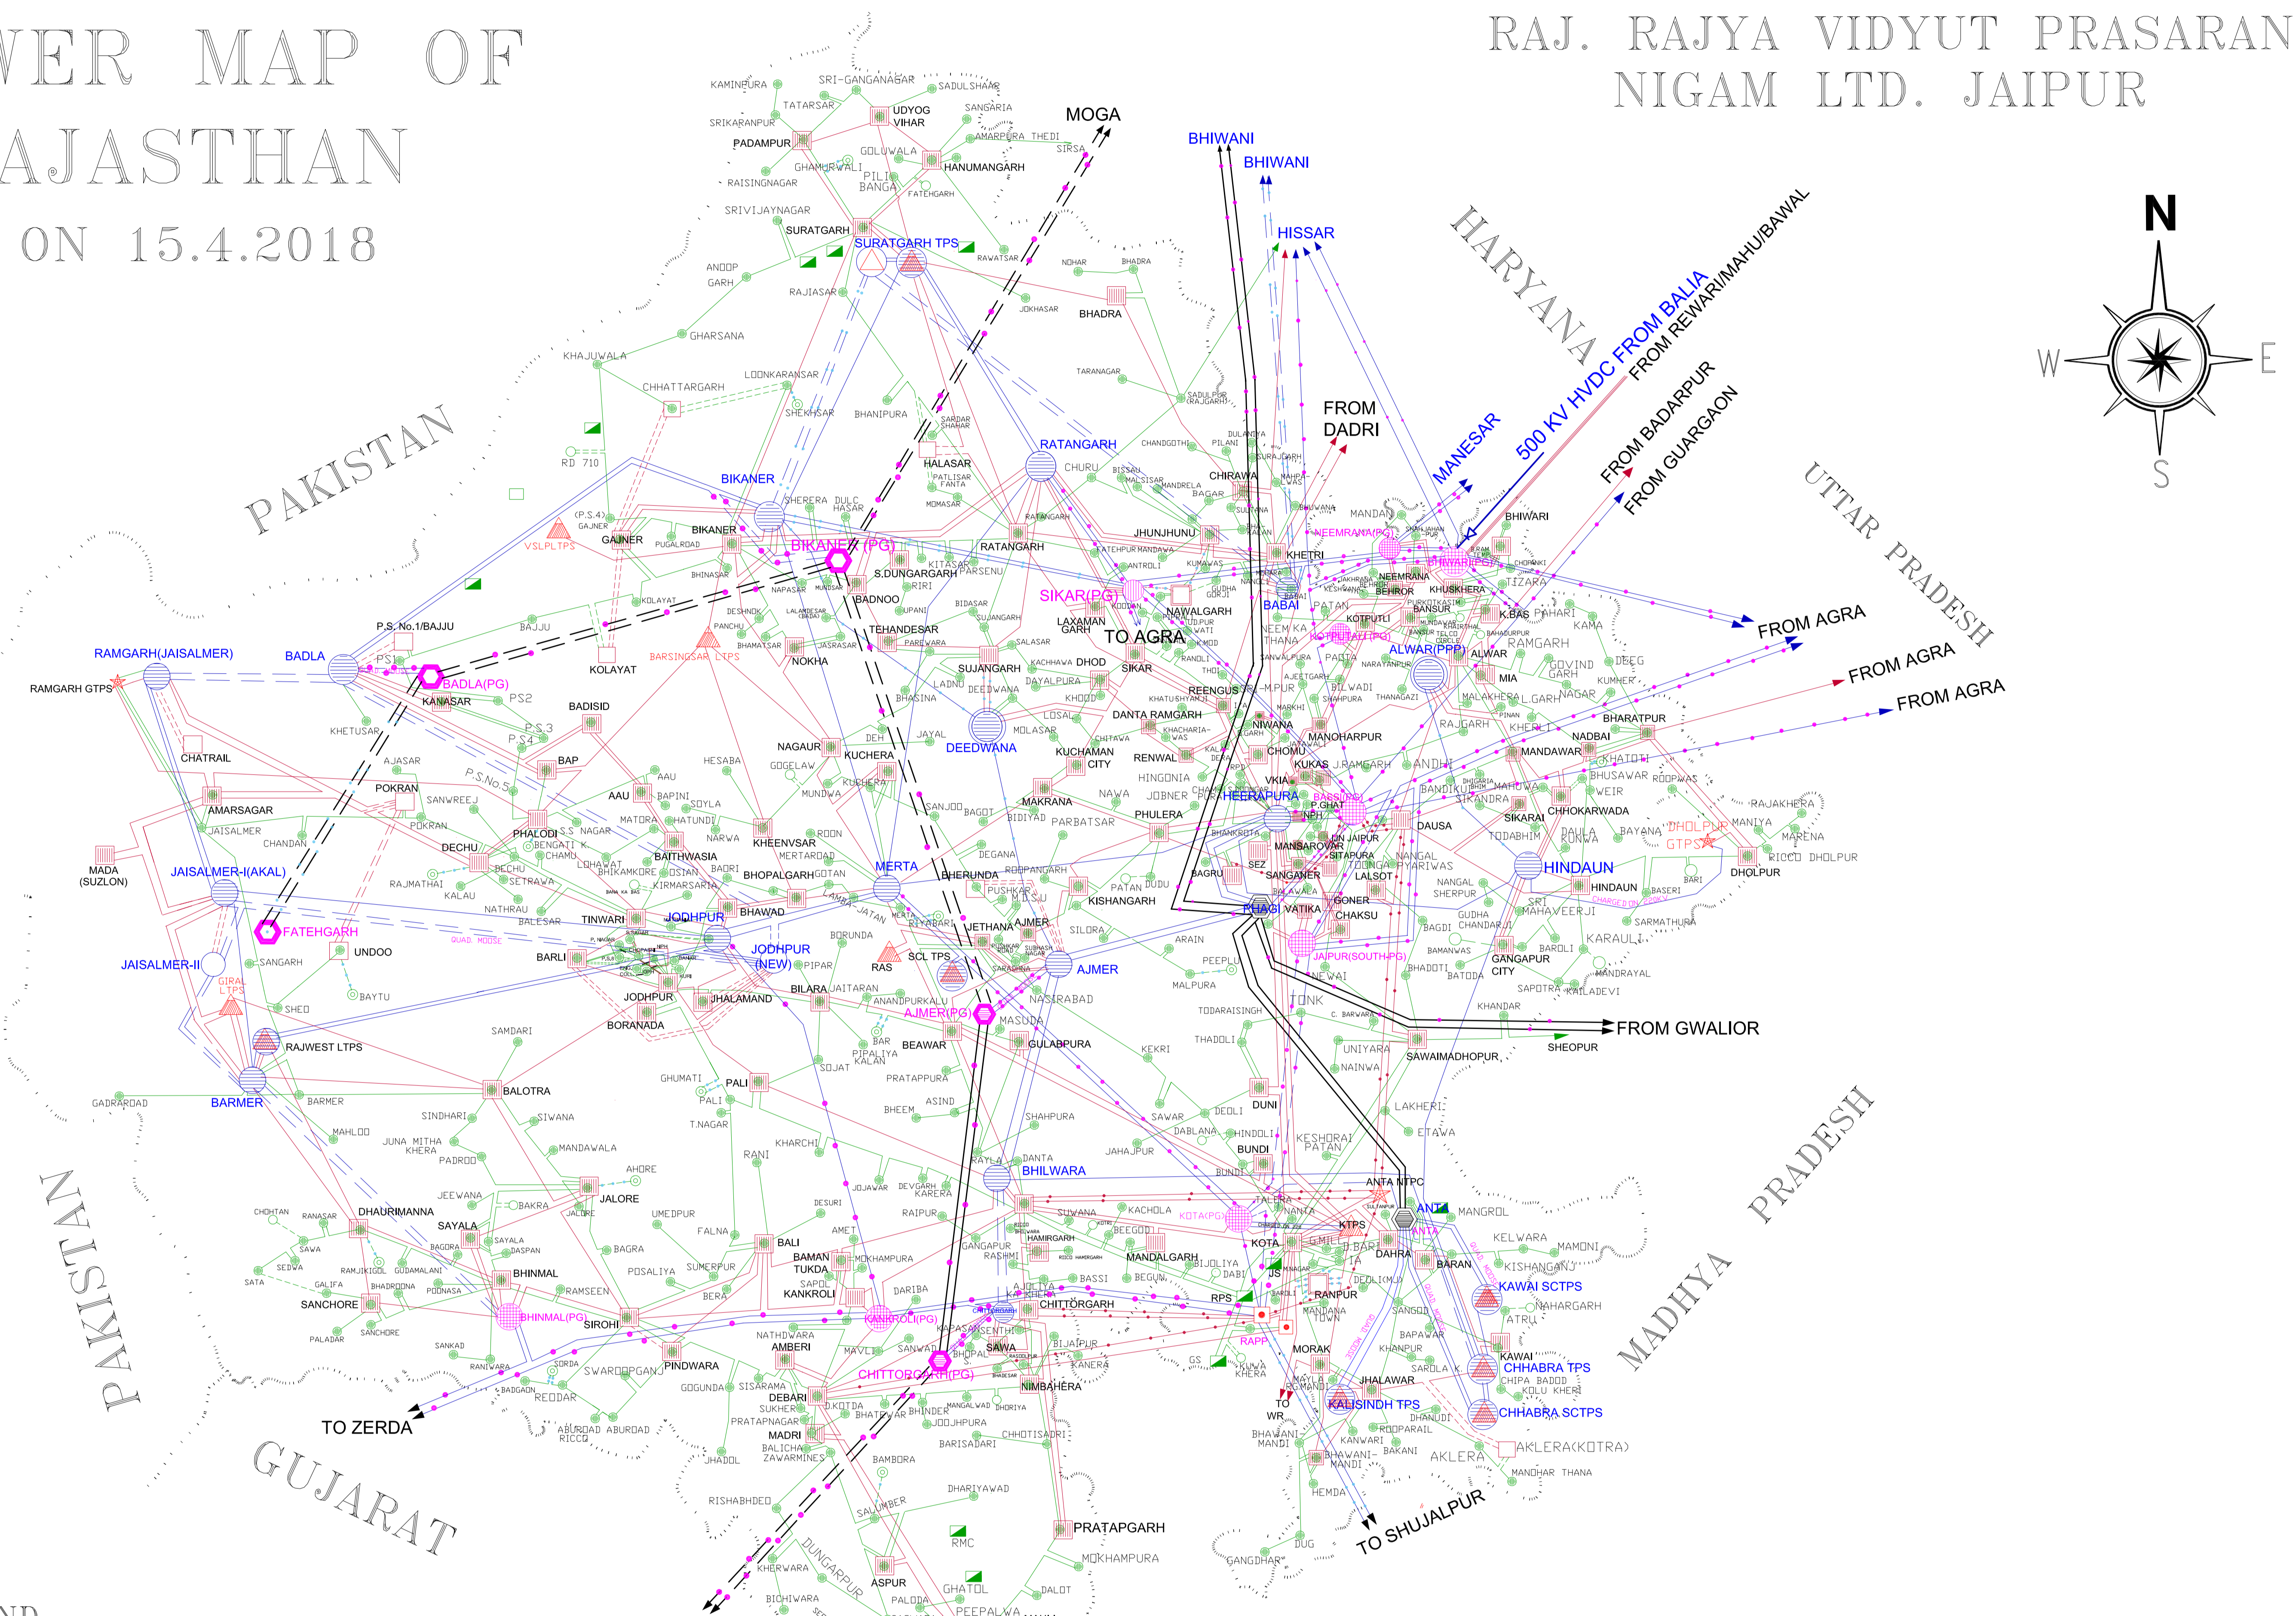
WER MAP OF
AJASTHAN
ON 15.4.2018

RAJ. RAJYA VIDYUT PRASARAN
NIGAM LTD. JAIPUR

N
W
E
S

PAKISTAN
HARYANA
UTTAR PRADESH
MADHYA PRADESH
GUJARAT
PAKISTAN

MOGA
BHIWANI
BHIWANI
HISSAR
FROM DADRI
MANESAR
500 KV HVDC FROM BALIA
FROM REWARI/MAHU/BAWAL
FROM BADARPUR
FROM GUARGAON
FROM AGRA
FROM AGRA
FROM AGRA
TO AGRA
FROM GWALIOR
TO SHUJALPUR
TO ZERDA

KAMINPURA
SRI-GANGANAGAR
SADULSHAHR
TATARSAR
UDYOG VIHAR
SANGARIA
SRIKARANPUR
PADAMPUR
AMARPURA THEDI
SIRSA
GOLUWALA
GHAMURWALI
PILI BANGA
HANUMANGARH
RAISINGNAGAR
FATEHGARH
SRIVIJAYNAGAR
SURATGARH
SURATGARH TPS
RAWATSAR
NOHAR
BHADRA
ANOOP GARH
RAJIASAR
JOKHASAR
BHADRA
GHARSANA
KHAJUWALA
LOONKARANSAR
CHHATTARGARH
TARANAGAR
SHEKHSAR
BHANIPURA
SARDAR SHAHAR
SADULPUR (RAJGARH)
RD 710
RATANGARH
CHANDGOTHI
PILANI
CHURU
HALASAR
BIKANER
BISSAU
MALSISAR
MANDRELA
CHIRAWA
BAGAR
SHERERA
DULC HASAR
PATLISAR
FANTA
MOMASAR
(P.S.4) GAJNER
GAJNER
VSLPLTPS
PUGALROAD
BIKANER
BIKANER (PG)
RATANGARH
RATANGARH
JHUNJHUNU
KHETRI
NEEMRANA(PG)
BHIWADI
BHIWADI(PG)
MANDAN
TIZARA
KITASAR
S.DUNGARGARH
PARSENU
ANTROLI
KUMAWAS
NEEMRANA
BEHROR
KHUSKHERA
BHINASAR
NAPASAR
RIRI
SIKAR(PG)
BABAI
PATAN
BANSUR
K.BAS
PAHARI
KAMA
KOLAYAT
DESHNOK
BADNOO
UPANI
BIDASAR
KODYAN
NAWALGARH
KOTPUTLI
P.S. No.1/BAJJU
BAJJU
PANCHU
TEHANDESAR
SUJANGARH
LAXAMAN GARH
NEEM KA THANA
KOTPUTLI(PG)
RAMGARH
DEEG
RAMGARH(JAISALMER)
BADLA
PS1
BARSINGSAR LTPS
BHAMATSAR
NOKHA
JASRASAR
PAREWARA
SALASAR
SUJANGARH
KACHHAWA
DHOD
SIKAR
ALWAR(PPP)
ALWAR
GOVIND GARH
KUMHER
RAMGARH GTPS
BADLA(PG)
KOLAYAT
KANASAR
PS2
LADNU
DEEDWANA
DAYALPURA
REENGUS
MIA
NAGAR
BADISID
BHASINA
KHOOD
MALAKHERA
L.GARH
BHARATPUR
KHETUSAR
P.S.3
P.S4
JAYAL
DEH
LOSAL
DANTA RAMGARH
NIWANA
RAJGARH
KHERLI
NADBAI
CHATRAIL
NAGAUR
KUCHERA
DEEDWANA
MOLASAR
KUCHAMAN CITY
RENWAL
CHOMU
MANOHARPUR
MANDAWAR
KHATOLI
AJASAR
BAP
HESABA
GOGELAW
AAU
KUCHERA
HINGONIA
VKIA
KUKAS
J.RAMGARH
BHUSAWAR
ROOPWAS
POKRAN
AAU
BAPINI
MUNDWA
SANJOO
MAKRANA
NAWA
JOBNER
HEERAPURA
BASSI(PG)
BANDIKUI
SIKANDRA
MAHUWA
WEIR
RAJAKHERA
AMARSAGAR
SANWREEJ
SOYLA
BAGOT
BIDIYAD
PARBATSAR
PHULERA
P.GHAT
NPH
SIKARAI
CHHOKARWADA
MANIYA
JAISALMER
POKRAN
PHALODI
S.S NAGAR
MATORA
HATUNDI
NARWA
ROON
DN JAIPUR
DAUSA
TODABHIM
BAYANA
DHOLPUR GTPS
MARENA
CHANDAN
BENGATI
CHAMU
BAITHWASIA
KHEENVSAR
MERTAROAD
MERTA
DEGANA
MANSAROVAR
SITAPURA
NANGAL PYARIWAS
HINDAUN
RICCO DHOLPUR
MADA (SUZLON)
JAISALMER-I(AKAL)
DECHU
DECHU
SETRAWA
LOHAWAT
BHIKAMKORE
OSIAN
KIRMARSARIA
BAORI
BHOPALGARH
GOTAN
HERUNDA
ROOPANGARH
PUSHKAR
M.SJU
SEZ
SANGANER
LALSOT
HINDAUN
BASERI
BARI
DHOLPUR
RAJMATHAI
KALAU
NATHRAU
BALESAR
TINWARI
JODHPUR
BHAWAD
CAMRA
JATAN
RIYABARI
PATAN
DUDU
KISHANGARH
BAGRU
BHAGI
VATIKA
GONER
CHAKSU
NANGAL SHERPUR
SRI MAHAVEERJI
FATEHGARH
UNDOO
QUAD MOOSE
BARLI
JODHPUR (NEW)
PIPAR
BORUNDA
SCL TPS
JETHANA
AJMER
SILORA
ARAIN
JAIPUR(SOUTH-PG)
GUDHA CHANDARJI
BAGDI
KARAULI
SARMATHURA
JAISALMER-II
SANGARH
GIRAL LTPS
RAS
AJMER
PEEPLU
NEWAI
BAMANWAS
GANGAPUR CITY
BAROLI
BHADOTI
BATODA
MANDRAYAL
BAYTU
JODHPUR
BORANADA
JHALAMAND
BILARA
JAITARAN
NASIRABAD
MALPURA
TONK
SAPOTRA
KAILADEVI
SHEO
SAMDARI
ANANDPURKALU
AJMER(PG)
MASUDA
TODARAISINGH
C. BARWARA
KHANDAR
RAJWEST LTPS
BAR
BEAWAR
GULABPURA
KEKRI
THADOLI
UNIYARA
SAWAIMADHOPUR
SHEOPUR
PIPALIYA KALAN
SOJAT
BARMER
BALOTRA
GHUMATI
PALI
PRATAPPURA
NAINWA
GADRAROAD
BARMER
SINDHARI
SIWANA
PALI
T.NAGAR
BHEEM
ASIND
SHAHPURA
SAWAR
DEOLI
LAKHERI
DUNI
MAHLOO
JUNA MITHA KHERA
MANDAWALA
KHARCHI
DABLANA
HINDOLI
KESHORAI PATAN
ETAWA
PADROO
RANI
RAYLA
DANTA
BHILWARA
JAHAJPUR
BUNDI
AHORE
BUNDI
JEEWANA
BAKRA
JALORE
JOJAWAR
DEVGARH
KARERA
TALERA
ANTA NTPC
CHOHTAN
RANASAR
DHAURIMANNA
SAYALA
JALORE
UMEDPUR
DESURI
RAIPUR
SUWANA
KACHOLA
KOTA(PG)
NANTA
KTPS
ANTA
MANGROL
SAWA
BAGORA
SAYALA
DASPAN
BAGRA
FALNA
AMET
GANGAPUR
RASHMI
HAMIRGARH
BEEGOD
KOTA
DAHRA
KELWARA
MAMONI
SEDWA
RAMJIKIGOL
GUDAMALANI
BHINMAL
POSALIYA
SUMERPUR
BALI
BAMAN TUKDA
MOKHAMPURA
RICCO HAMIRGARH
MANDALGARH
BIJOLIYA
DABI
BARAN
KISHANGANJ
SATA
GALIFA
BHADROONA
PODNASA
RAMSEEN
BERA
SAPOL
KANKROLI
DARIBA
BASSI
BEGUN
RPS
RANPUR
DEOLI
KAWAI SCTPS
SANCHORE
BHINMAL(PG)
SIROHI
KANKROLI(PG)
AJOLIYA KA KHERA
CHITTORGARH
MANDANA TOWN
SANGOD
NAHARGARH
ATRU
PALADAR
SANCHORE
NATHDWARA
AMBERI
MAVLI
SANWAD
KAPASAN
SENTHI
RAPP
BAPAWAR
SANKAD
RANIWARA
SORDA
SWAROOPGANJ
PINDWARA
BHOPAL
SAWA
BIJAIPUR
GS
MORAK
KHANPUR
SAROLA
KAWAI
CHHABRA TPS
KANERA
KUWA KHERA
BADGAON
REODAR
GOGUNDA
SISARAMA
DEBARI
CHITTORGARH(PG)
NIMBAHERA
MAYLA RAMGANJ
JHALAWAR
CHIPA BADOD
KOLU KHERI
TO WR
KALISINDH TPS
CHHABRA SCTPS
SUKHER
D.KOTDA
BHATEWAR
BHINDER
MANGALWAD
DHORIYA
DHANUDI
ABUROAD
ABUROAD RICCO
PRATAPNAGAR
JOOJHPURA
CHHOTISADRI
ROOPARAIL
JHADOL
MADRI
BALICHA
ZAWARMINES
BARISADARI
BHAWANI MANDI
KANWARI
BHAWANI MANDI
BAKANI
AKLERA
AKLERA(KOTRA)
MANOHAR THANA
BAMBORA
RISHABHDEO
DHARIYAWAD
HEMDA
SALUMBER
RMC
PRATAPGARH
DUG
GANGDHAR
KHERWARA
DUNGARPUR
ASPUR
MOKHAMPURA
BICHIWARA
PALODA
GHATOL
DALOT
PEEPALWA